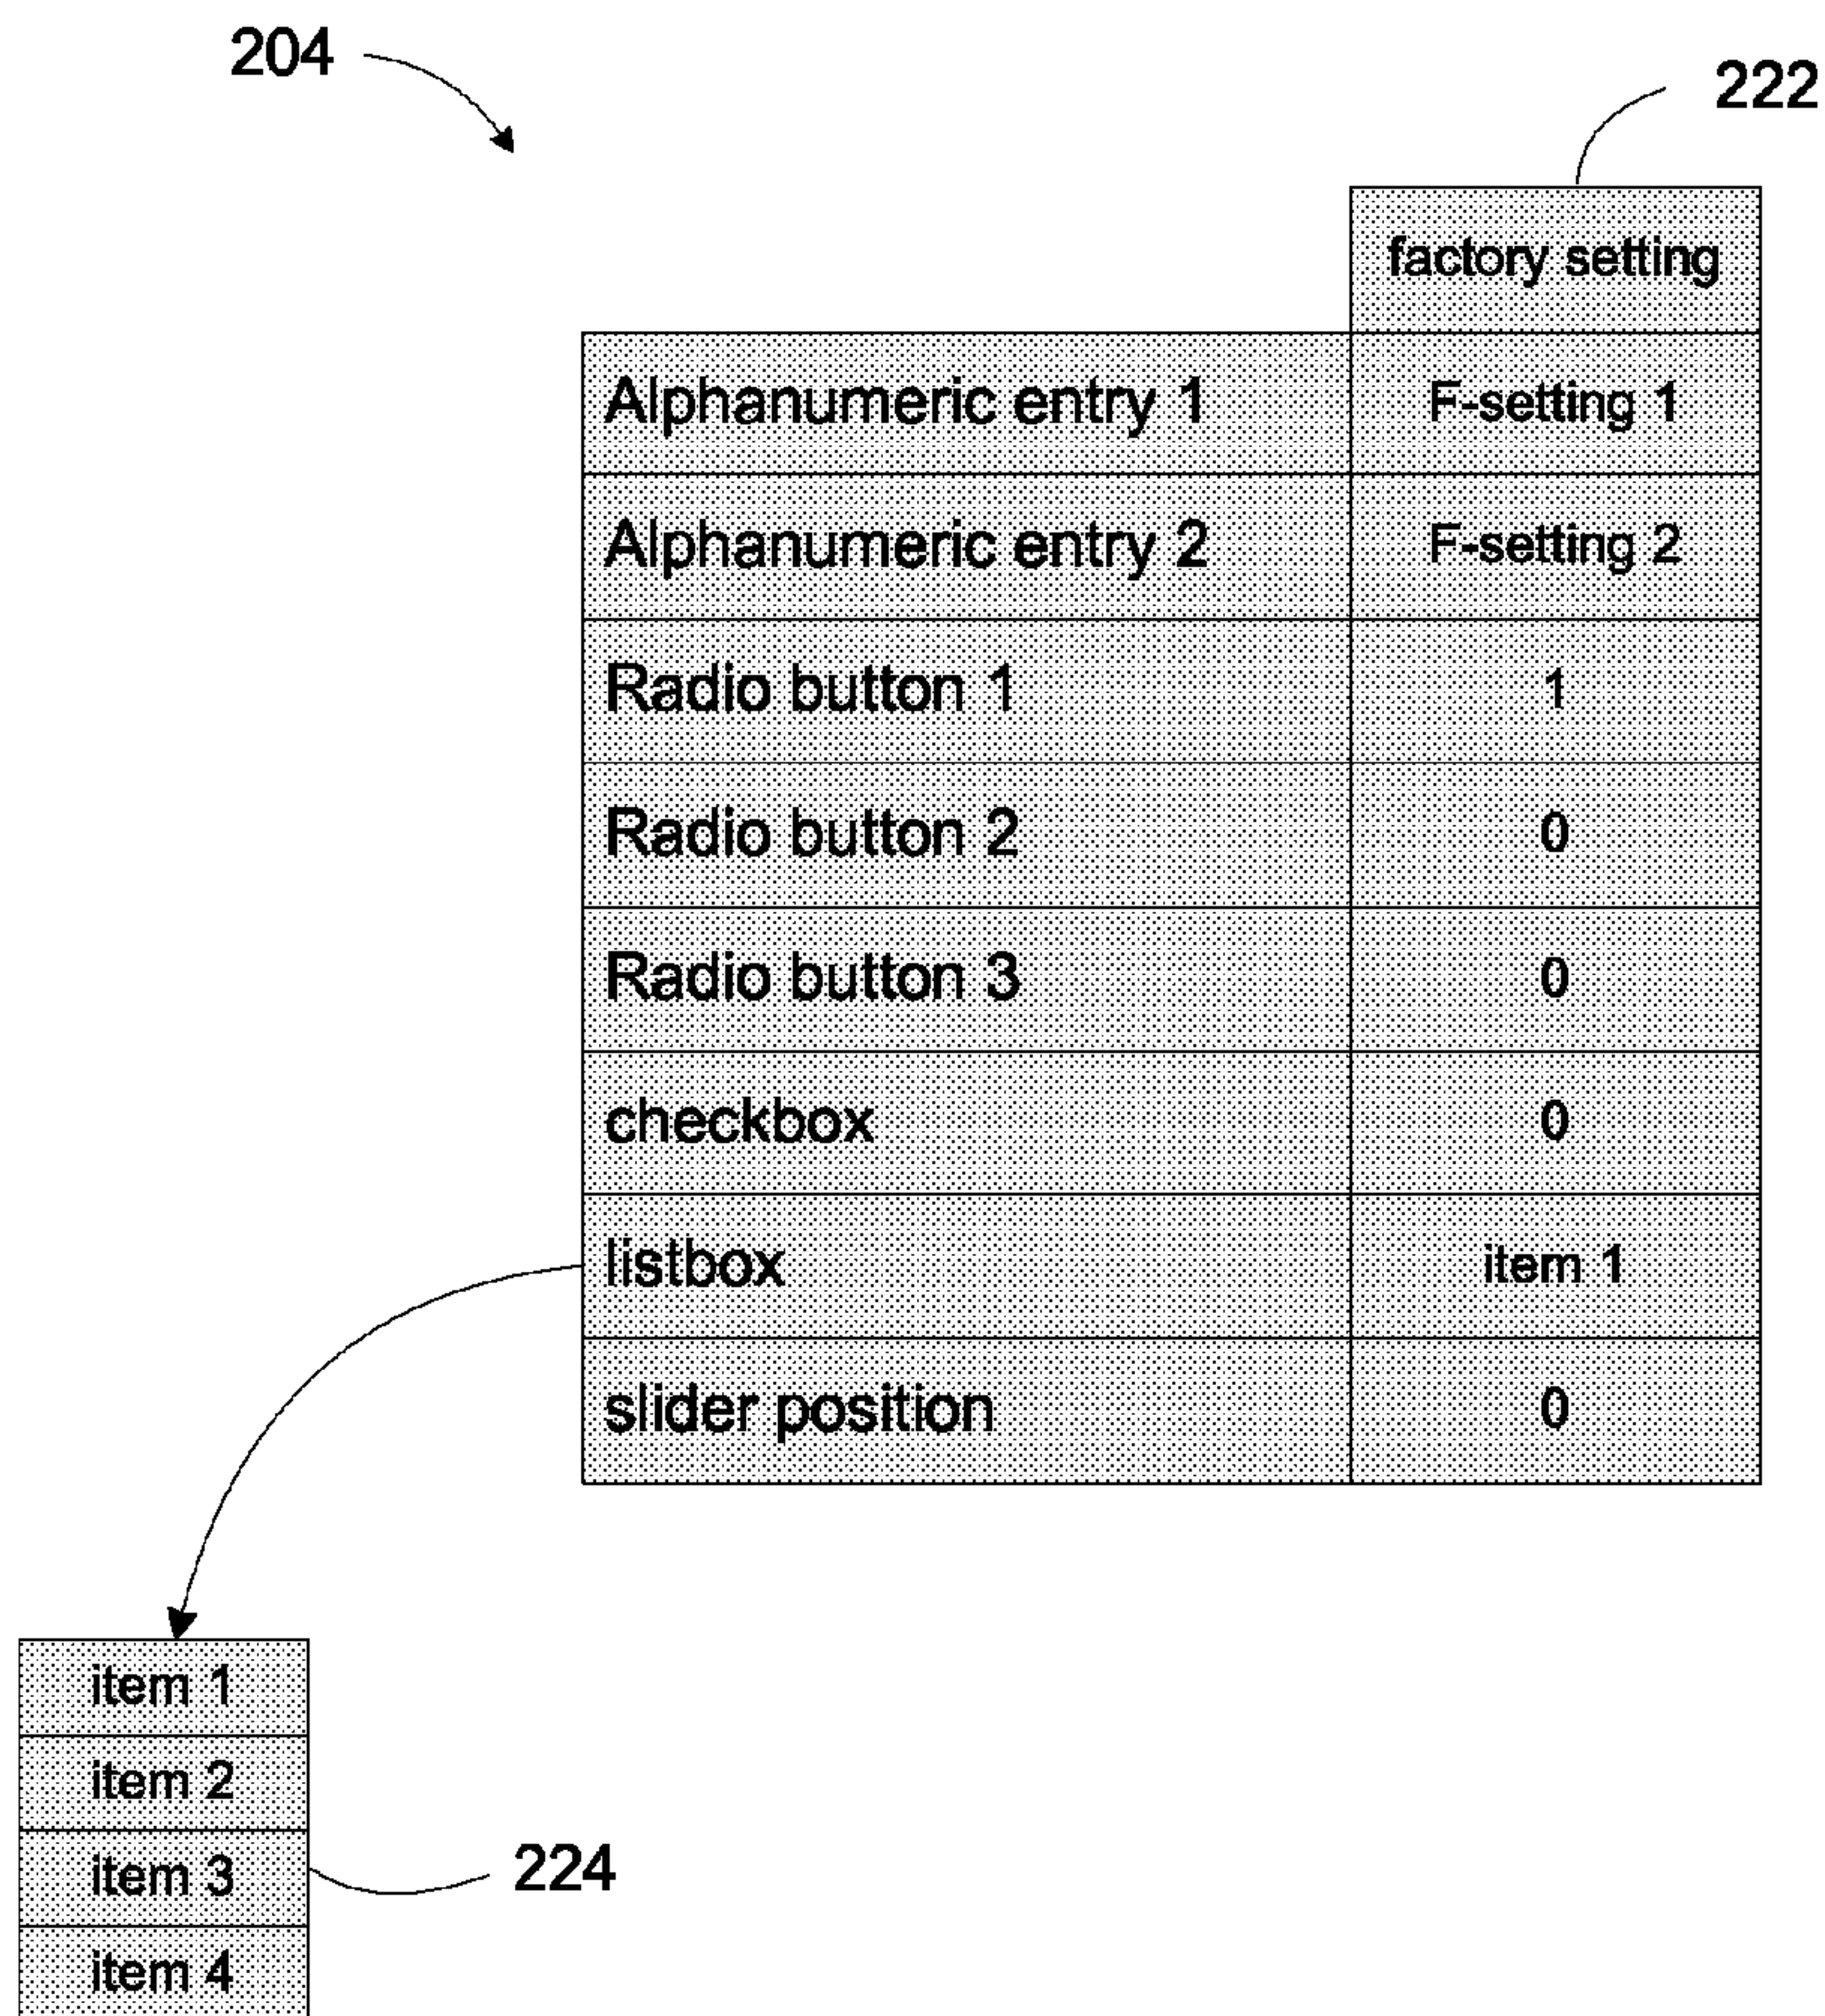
204

222

| | factory setting |
|---|---|
| Alphanumeric entry 1 | F-setting 1 |
| Alphanumeric entry 2 | F-setting 2 |
| Radio button 1 | 1 |
| Radio button 2 | 0 |
| Radio button 3 | 0 |
| checkbox | 0 |
| listbox | item 1 |
| slider position | 0 |

| item 1 |
|---|
| item 2 |
| item 3 |
| item 4 |

224